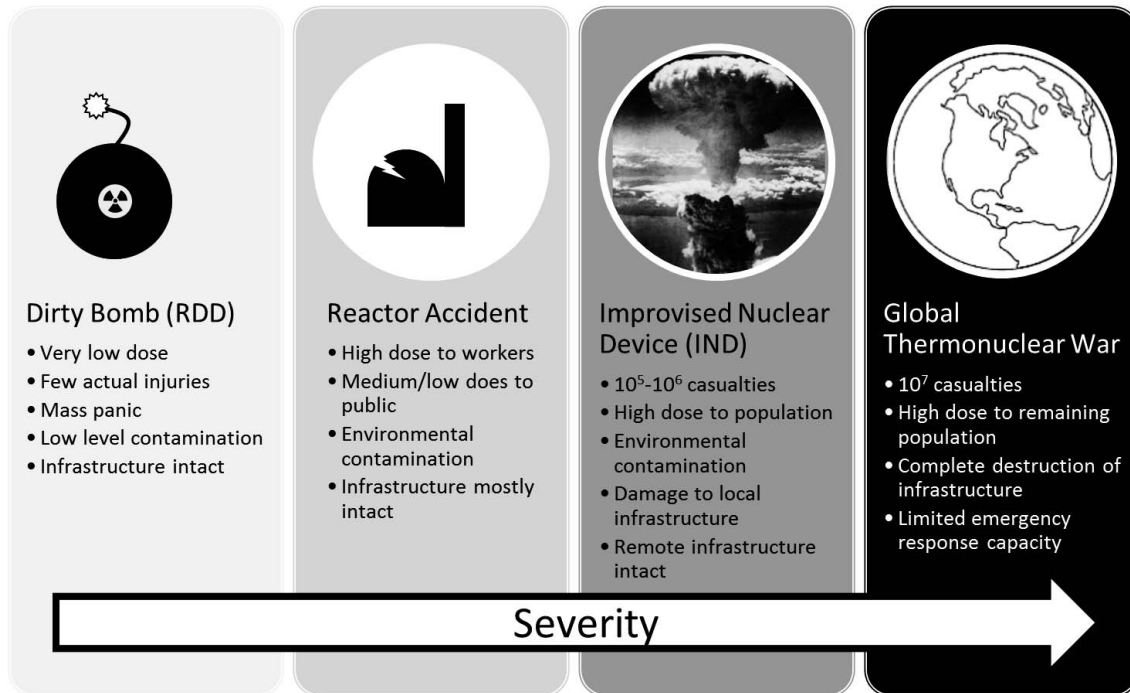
Dirty Bomb (RDD)
• Very low dose
• Few actual injuries
• Mass panic
• Low level contamination
• Infrastructure intact

Reactor Accident
• High dose to workers
• Medium/low does to public
• Environmental contamination
• Infrastructure mostly intact

Improvised Nuclear Device (IND)
• $10^5$-$10^6$ casualties
• High dose to population
• Environmental contamination
• Damage to local infrastructure
• Remote infrastructure intact

Global Thermonuclear War
• $10^7$ casualties
• High dose to remaining population
• Complete destruction of infrastructure
• Limited emergency response capacity

Severity